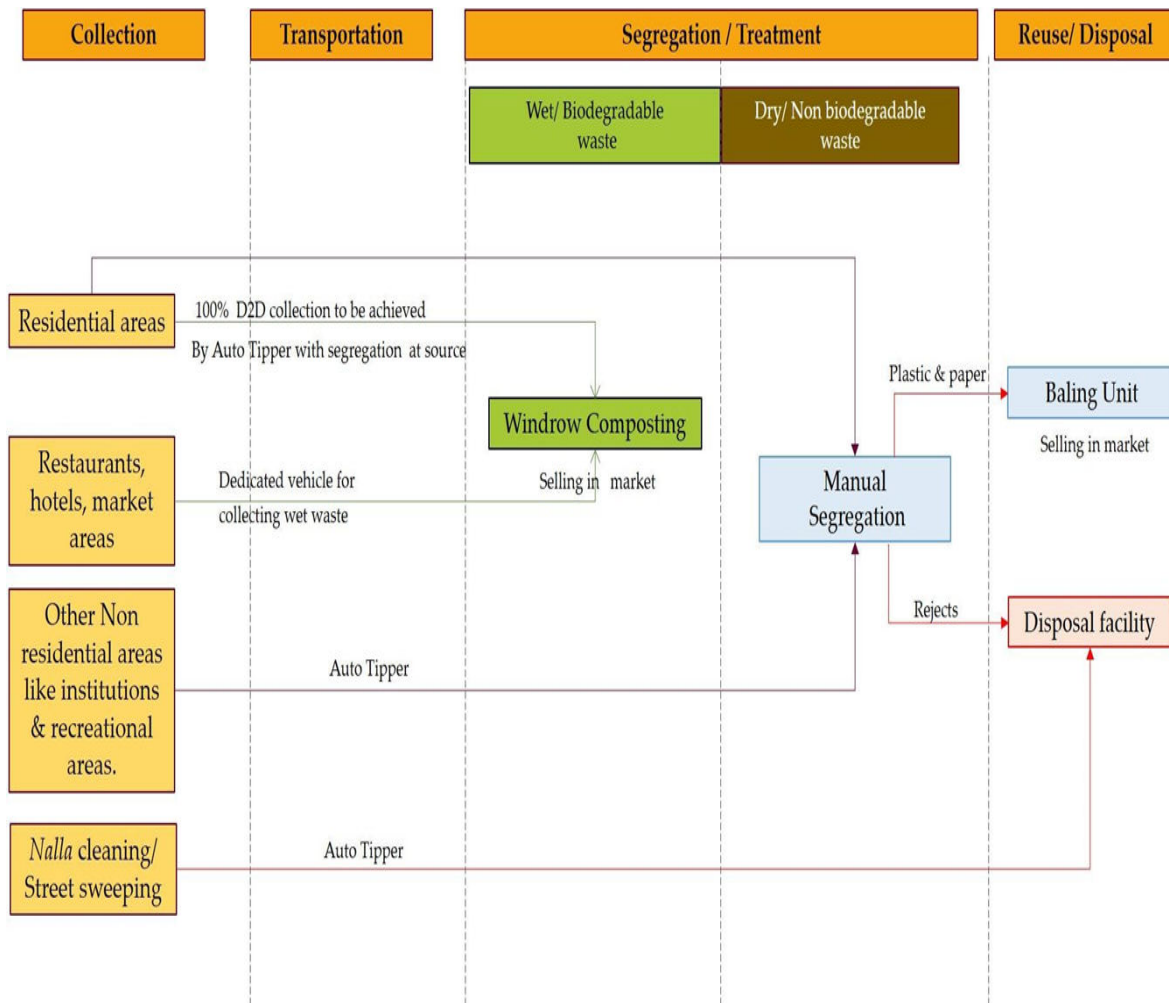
Collection

Transportation

Segregation / Treatment

Reuse/ Disposal

Wet/ Biodegradable waste

Dry/ Non biodegradable waste

Residential areas

100% D2D collection to be achieved

By Auto Tipper with segregation at source

Plastic & paper

Baling Unit

Selling in market

Windrow Composting

Restaurants, hotels, market areas

Dedicated vehicle for collecting wet waste

Selling in market

Manual Segregation

Rejects

Disposal facility

Other Non residential areas like institutions & recreational areas.

Auto Tipper

Nalla cleaning/ Street sweeping

Auto Tipper